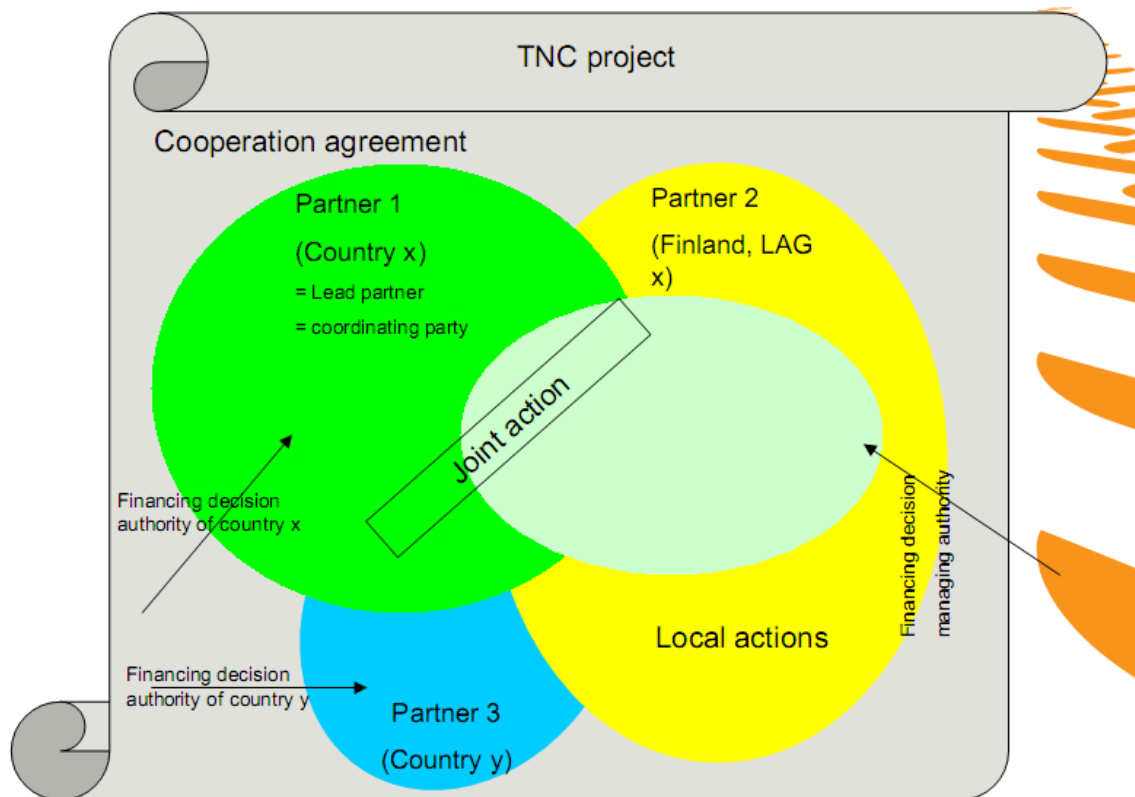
TNC project

Cooperation agreement

Partner 1

(Country x)

= Lead partner

= coordinating party

Partner 2

(Finland, LAG x)

Joint action

Financing decision authority of country x

Financing decision managing authority

Local actions

Financing decision authority of country y

Partner 3

(Country y)